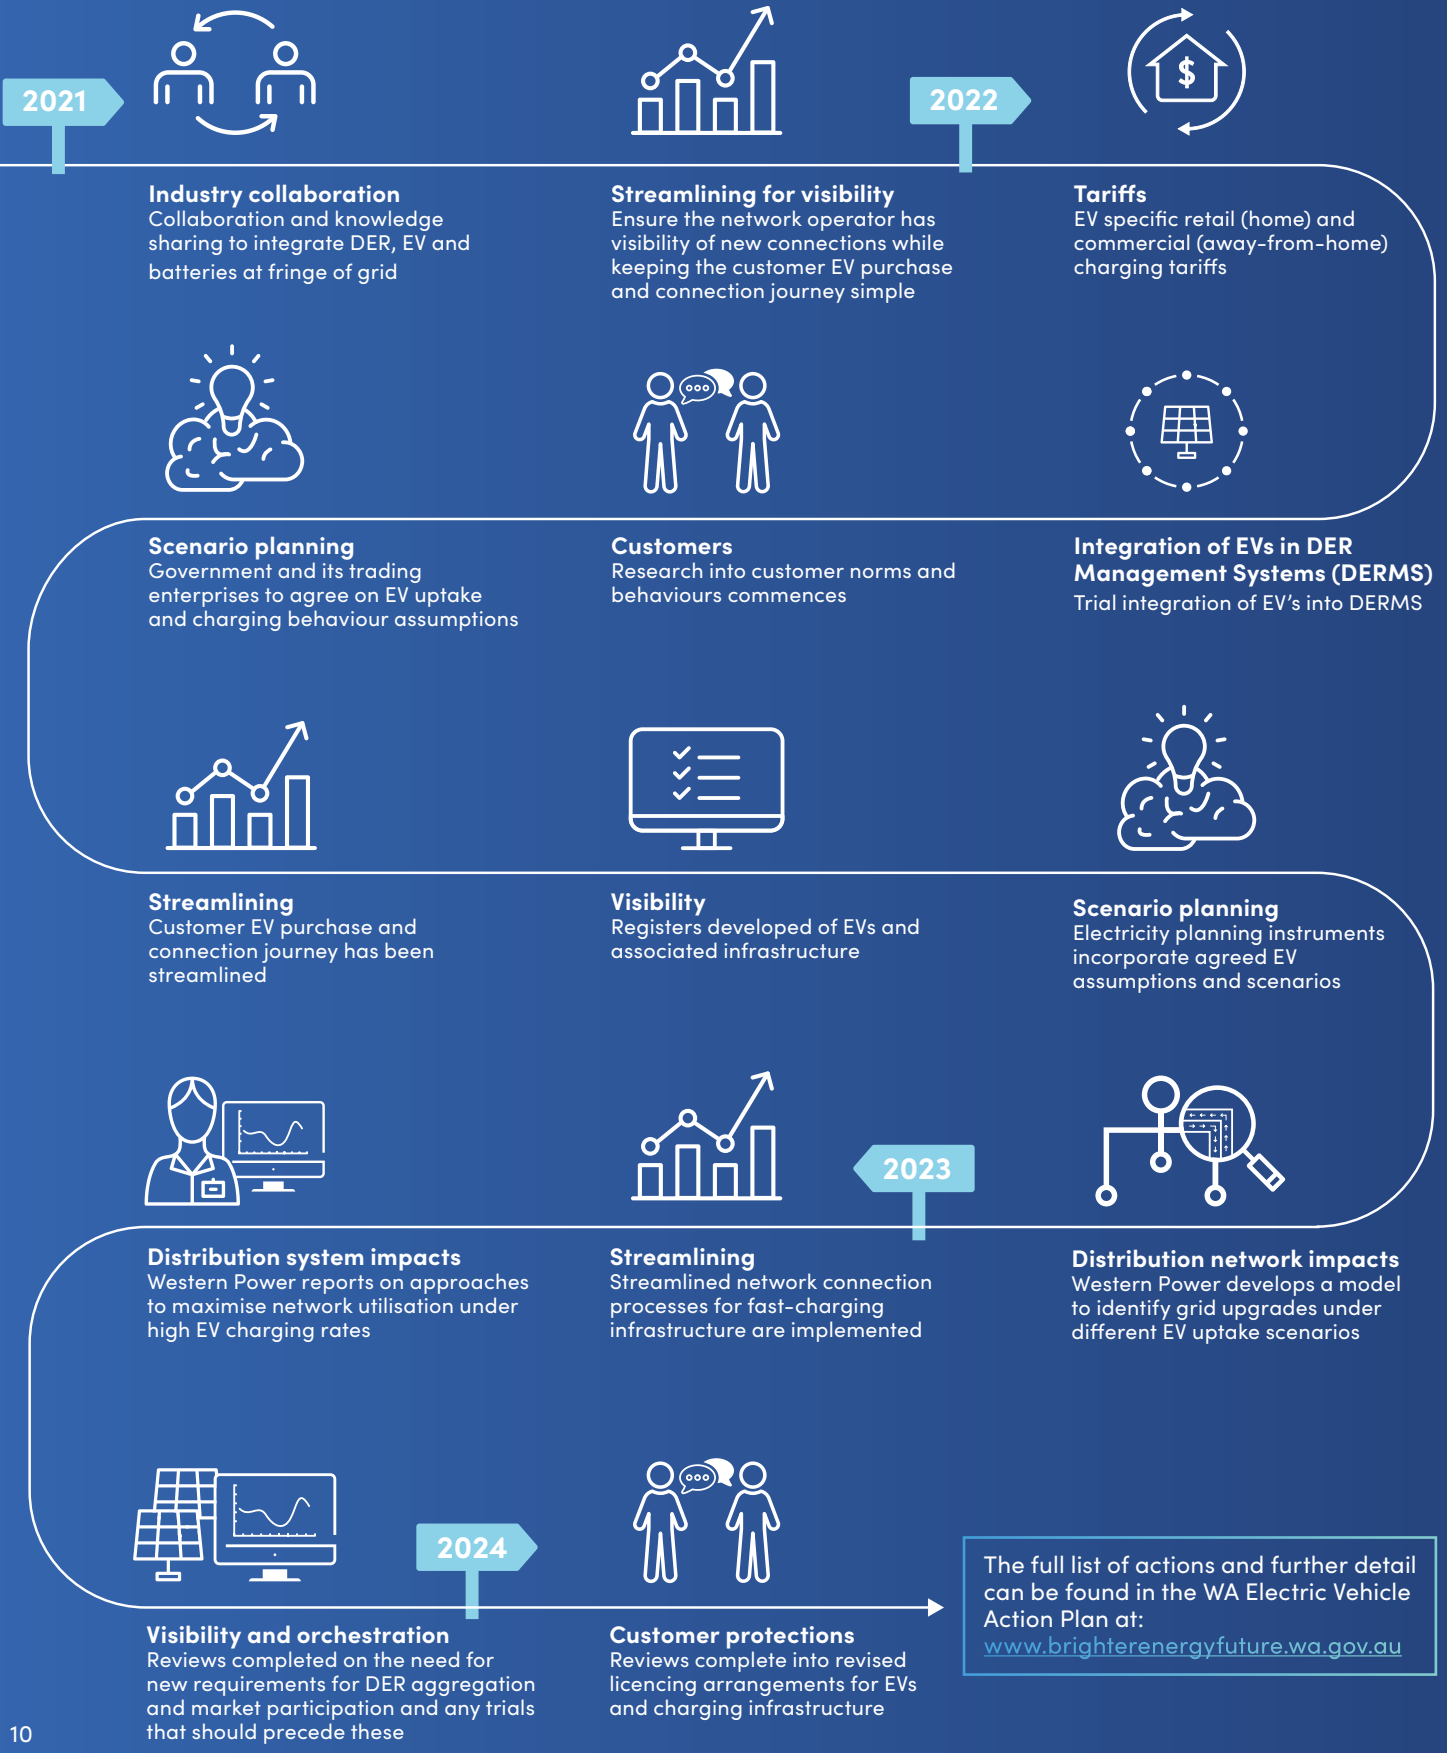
2021

Industry collaboration
Collaboration and knowledge sharing to integrate DER, EV and batteries at fringe of grid

Streamlining for visibility
Ensure the network operator has visibility of new connections while keeping the customer EV purchase and connection journey simple

2022

Tariffs
EV specific retail (home) and commercial (away-from-home) charging tariffs

Scenario planning
Government and its trading enterprises to agree on EV uptake and charging behaviour assumptions

Customers
Research into customer norms and behaviours commences

Integration of EVs in DER Management Systems (DERMS)
Trial integration of EV's into DERMS

Streamlining
Customer EV purchase and connection journey has been streamlined

Visibility
Registers developed of EVs and associated infrastructure

Scenario planning
Electricity planning instruments incorporate agreed EV assumptions and scenarios

2023

Distribution system impacts
Western Power reports on approaches to maximise network utilisation under high EV charging rates

Streamlining
Streamlined network connection processes for fast-charging infrastructure are implemented

Distribution network impacts
Western Power develops a model to identify grid upgrades under different EV uptake scenarios

2024

Visibility and orchestration
Reviews completed on the need for new requirements for DER aggregation and market participation and any trials that should precede these

Customer protections
Reviews complete into revised licencing arrangements for EVs and charging infrastructure

The full list of actions and further detail can be found in the WA Electric Vehicle Action Plan at: www.brighterenergyfuture.wa.gov.au

10